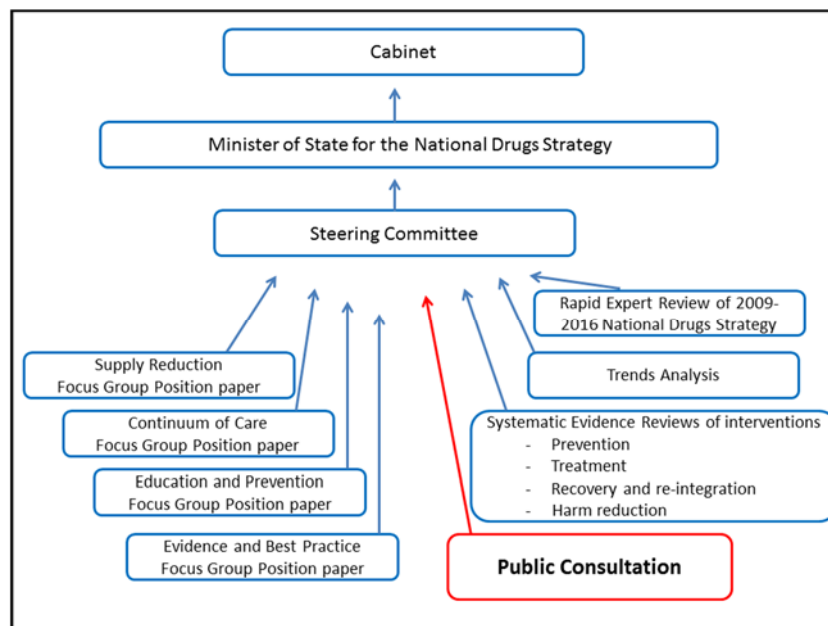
Cabinet

Minister of State for the National Drugs Strategy

Steering Committee

Rapid Expert Review of 2009-2016 National Drugs Strategy

Supply Reduction
Focus Group Position paper

Trends Analysis

Continuum of Care
Focus Group Position paper

Systematic Evidence Reviews of interventions
- Prevention
- Treatment
- Recovery and re-integration
- Harm reduction

Education and Prevention
Focus Group Position paper

Evidence and Best Practice
Focus Group Position paper

Public Consultation